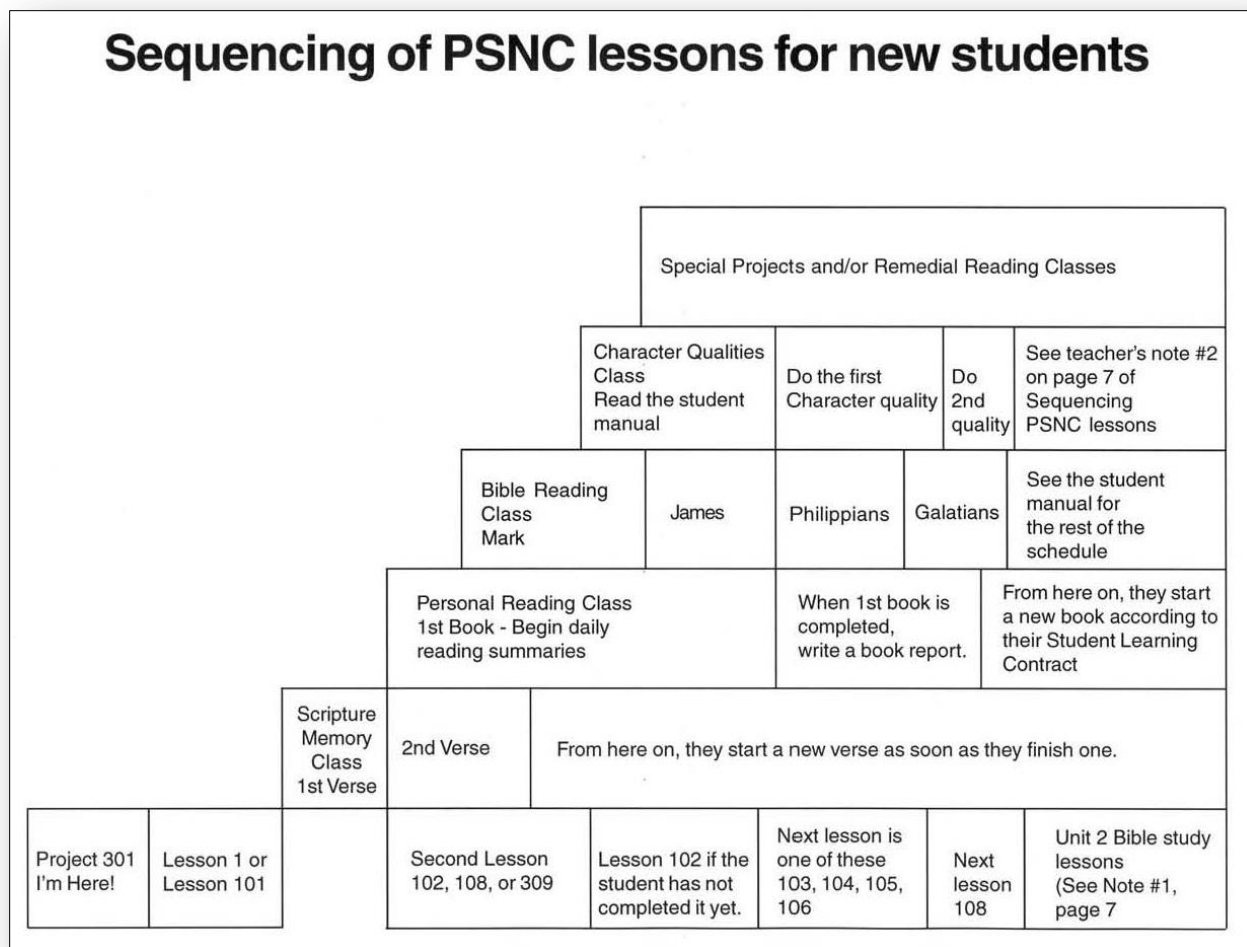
Sequencing of PSNC lessons for new students

Special Projects and/or Remedial Reading Classes

Character Qualities Class Read the student manual

Do the first Character quality

Do 2nd quality

See teacher's note #2 on page 7 of Sequencing PSNC lessons

Bible Reading Class Mark

James

Philippians

Galatians

See the student manual for the rest of the schedule

Personal Reading Class 1st Book - Begin daily reading summaries

When 1st book is completed, write a book report.

From here on, they start a new book according to their Student Learning Contract

Scripture Memory Class 1st Verse

2nd Verse

From here on, they start a new verse as soon as they finish one.

Project 301 I'm Here!

Lesson 1 or Lesson 101

Second Lesson 102, 108, or 309

Lesson 102 if the student has not completed it yet.

Next lesson is one of these 103, 104, 105, 106

Next lesson 108

Unit 2 Bible study lessons (See Note #1, page 7